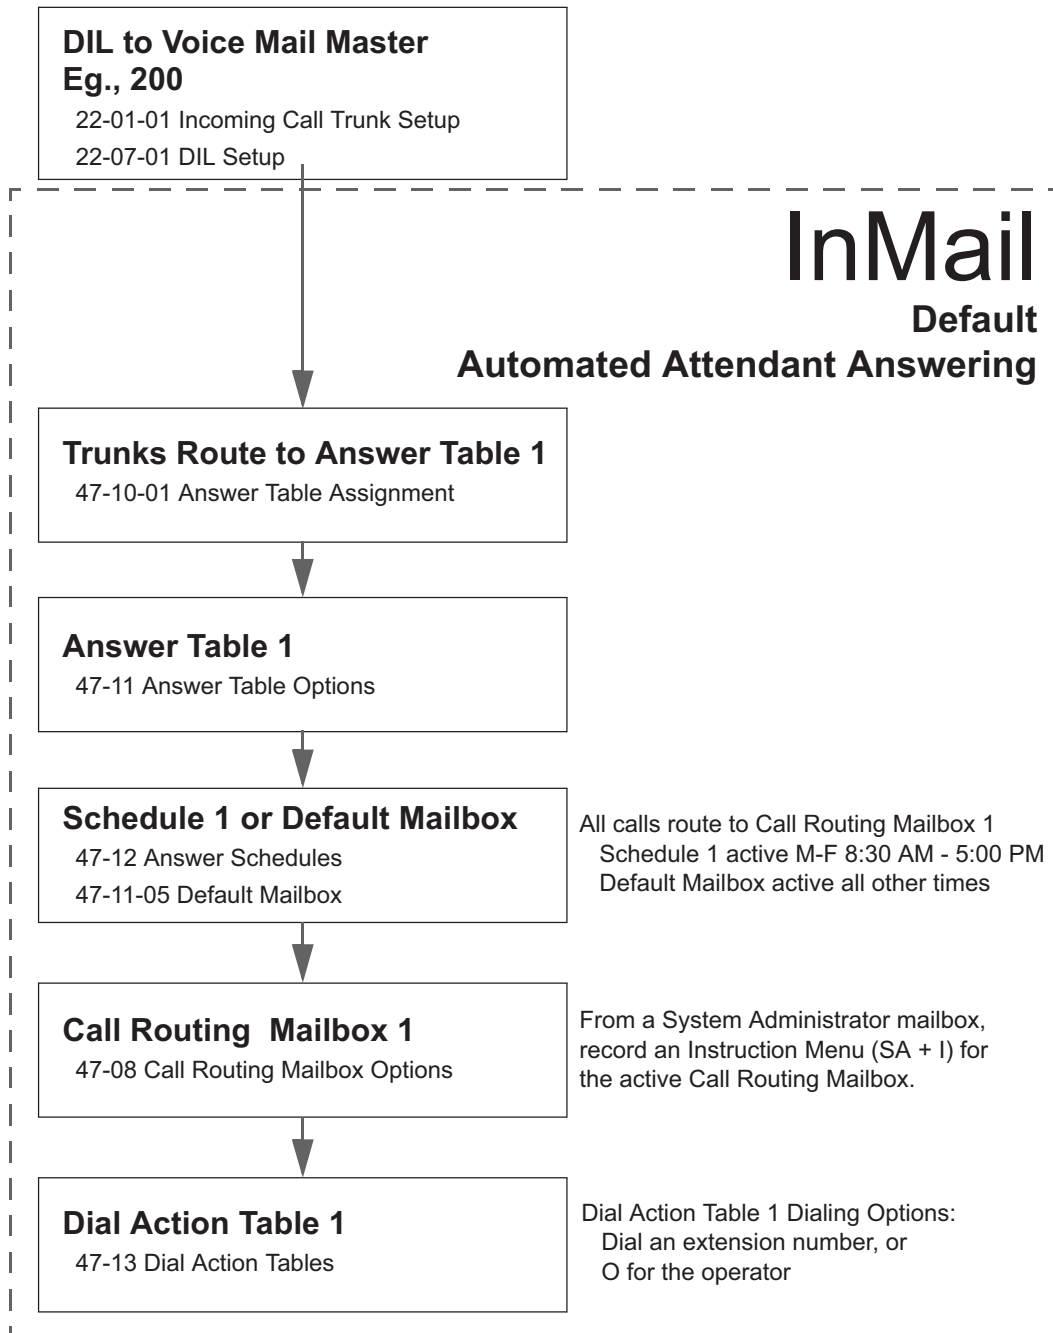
DIL to Voice Mail Master
Eg., 200
22-01-01 Incoming Call Trunk Setup
22-07-01 DIL Setup

InMail
Default
Automated Attendant Answering

Trunks Route to Answer Table 1
47-10-01 Answer Table Assignment

Answer Table 1
47-11 Answer Table Options

Schedule 1 or Default Mailbox
47-12 Answer Schedules
47-11-05 Default Mailbox

All calls route to Call Routing Mailbox 1
Schedule 1 active M-F 8:30 AM - 5:00 PM
Default Mailbox active all other times

Call Routing Mailbox 1
47-08 Call Routing Mailbox Options

From a System Administrator mailbox, record an Instruction Menu (SA + I) for the active Call Routing Mailbox.

Dial Action Table 1
47-13 Dial Action Tables

Dial Action Table 1 Dialing Options:
Dial an extension number, or
O for the operator